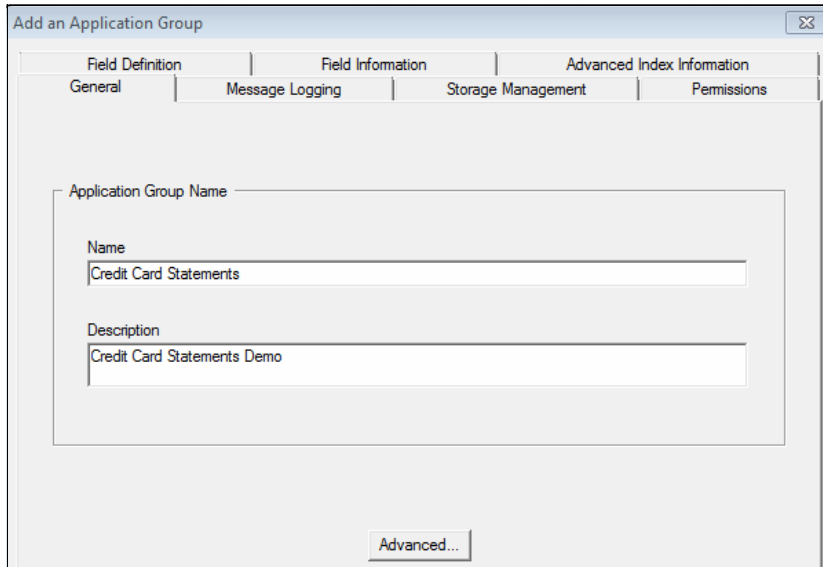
Add an Application Group

Field Definition
Field Information
Advanced Index Information
General
Message Logging
Storage Management
Permissions

Application Group Name

Name
Credit Card Statements

Description
Credit Card Statements Demo

Advanced...